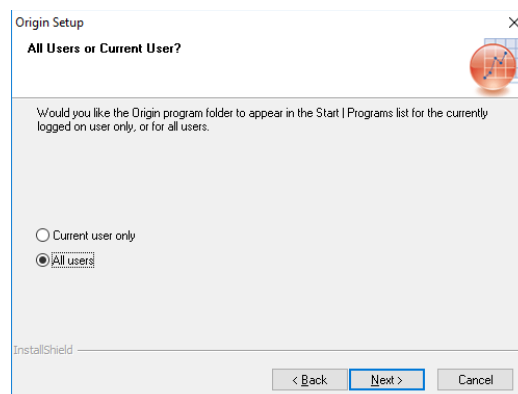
Origin Setup

×

All Users or Current User?

Would you like the Origin program folder to appear in the Start | Programs list for the currently logged on user only, or for all users.

Current user only

All users

InstallShield

< Back

Next >

Cancel